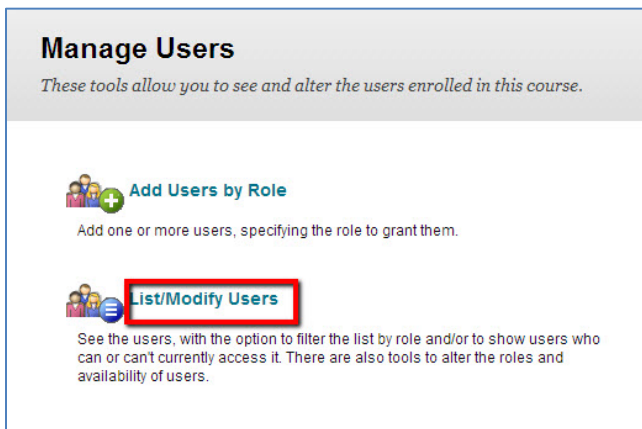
Manage Users

These tools allow you to see and alter the users enrolled in this course.

Add Users by Role

Add one or more users, specifying the role to grant them.

List/Modify Users

See the users, with the option to filter the list by role and/or to show users who can or can't currently access it. There are also tools to alter the roles and availability of users.